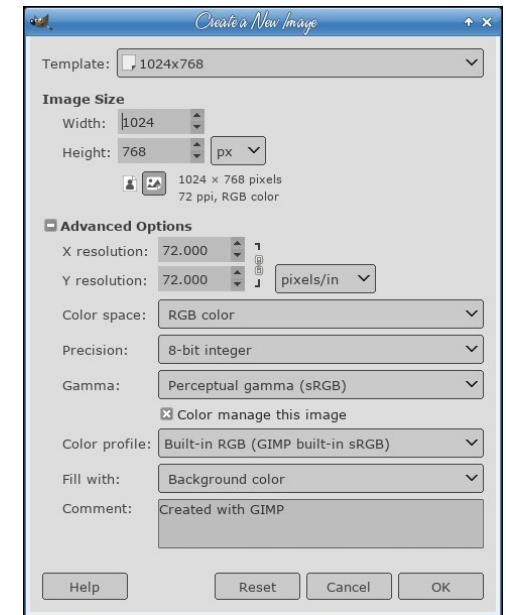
Create a New Image

Template: 1024x768

Image Size

Width: 1024

Height: 768 px

1024 × 768 pixels
72 ppi, RGB color

Advanced Options

X resolution: 72.000

Y resolution: 72.000 pixels/in

Color space: RGB color

Precision: 8-bit integer

Gamma: Perceptual gamma (sRGB)

Color manage this image

Color profile: Built-in RGB (GIMP built-in sRGB)

Fill with: Background color

Comment: Created with GIMP

Help

Reset

Cancel

OK